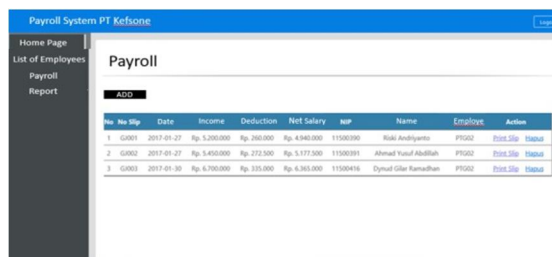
Payroll System PT Kefsone

Logo

Home Page
List of Employees
Payroll
Report

Payroll

ADD

| No | No Slip | Date | Income | Deduction | Net Salary | NIP | Name | Employe | Action |
|---|---|---|---|---|---|---|---|---|---|
| 1 | GJ001 | 2017-01-27 | Rp. 5.200.000 | Rp. 260.000 | Rp. 4.940.000 | 11500390 | Riski Andriyanto | PTG02 | Print Slip Hapus |
| 2 | GJ002 | 2017-01-27 | Rp. 5.450.000 | Rp. 272.500 | Rp. 5.177.500 | 11500391 | Ahmad Yusuf Abdillah | PTG02 | Print Slip Hapus |
| 3 | GJ003 | 2017-01-30 | Rp. 6.700.000 | Rp. 335.000 | Rp. 6.365.000 | 11500416 | Dynud Gilar Ramadhan | PTG02 | Print Slip Hapus |